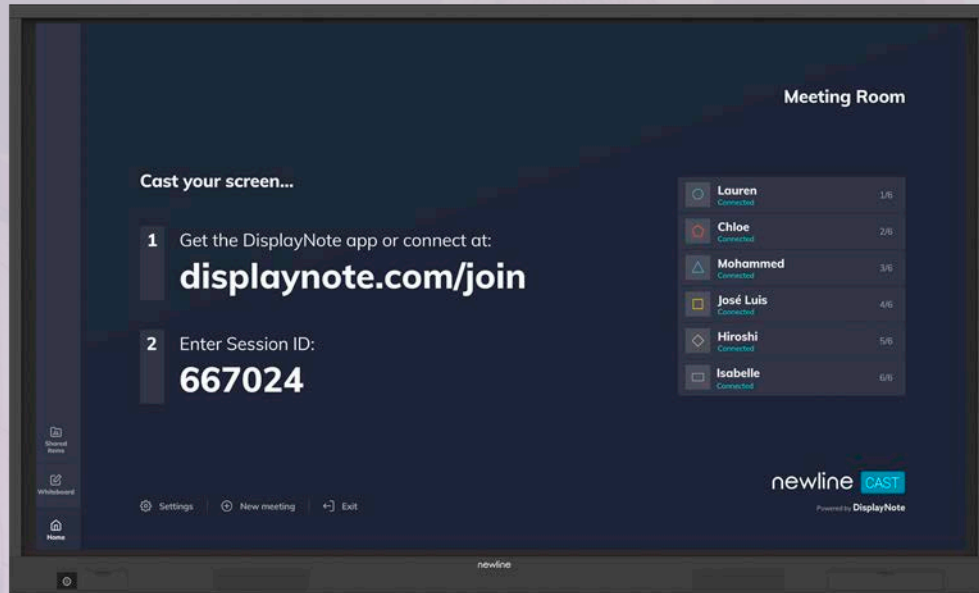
Meeting Room

Cast your screen...

1 Get the DisplayNote app or connect at:
displaynote.com/join

2 Enter Session ID:
667024

| Lauren Connected | 1/6 |
|---|---|
| Chloe Connected | 2/6 |
| Mohammed Connected | 3/6 |
| José Luis Connected | 4/6 |
| Hiroshi Connected | 5/6 |
| Isabelle Connected | 6/6 |

Shared Items

Whiteboard

Home

Settings | New meeting | Exit

newline CAST
Powered by DisplayNote

newline